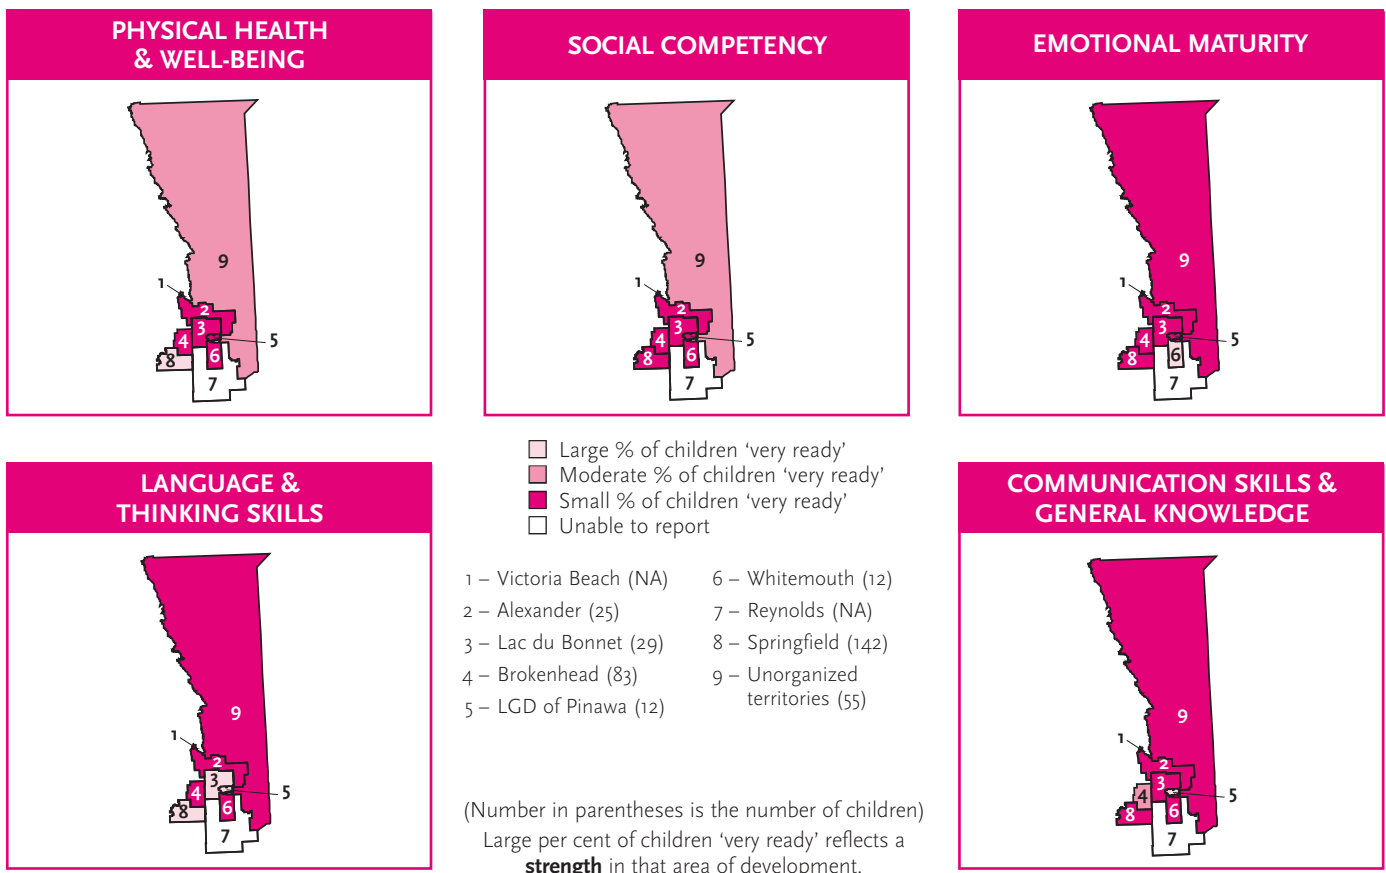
PHYSICAL HEALTH & WELL-BEING

9
1
2
3
4
5
8
6
7

SOCIAL COMPETENCY

9
1
2
3
4
5
8
6
7

EMOTIONAL MATURITY

9
1
2
3
4
5
8
6
7

LANGUAGE & THINKING SKILLS

9
1
2
3
4
5
8
6
7

Large % of children 'very ready'
Moderate % of children 'very ready'
Small % of children 'very ready'
Unable to report

1 – Victoria Beach (NA)
2 – Alexander (25)
3 – Lac du Bonnet (29)
4 – Brokenhead (83)
5 – LGD of Pinawa (12)

6 – Whitemouth (12)
7 – Reynolds (NA)
8 – Springfield (142)
9 – Unorganized territories (55)

(Number in parentheses is the number of children)
Large per cent of children 'very ready' reflects a **strength** in that area of development.

COMMUNICATION SKILLS & GENERAL KNOWLEDGE

9
1
2
3
4
5
8
6
7